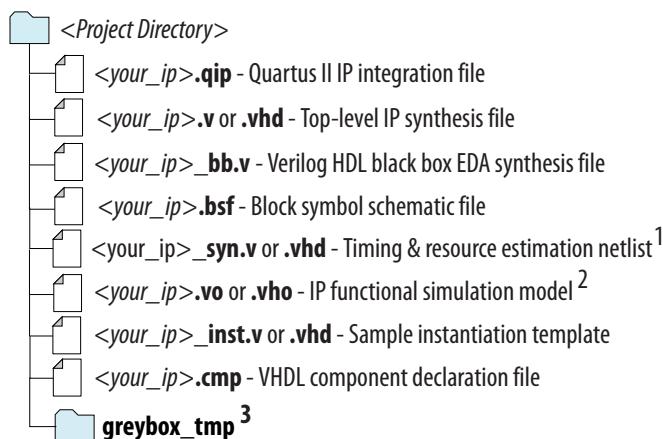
<Project Directory>

<your_ip>.qip - Quartus II IP integration file

<your_ip>.v or .vhd - Top-level IP synthesis file

<your_ip>_bb.v - Verilog HDL black box EDA synthesis file

<your_ip>.bsf - Block symbol schematic file

<your_ip>_syn.v or .vhd - Timing & resource estimation netlist $^1$

<your_ip>.vo or .vho - IP functional simulation model $^2$

<your_ip>_inst.v or .vhd - Sample instantiation template

<your_ip>.cmp - VHDL component declaration file

greybox_tmp $^3$